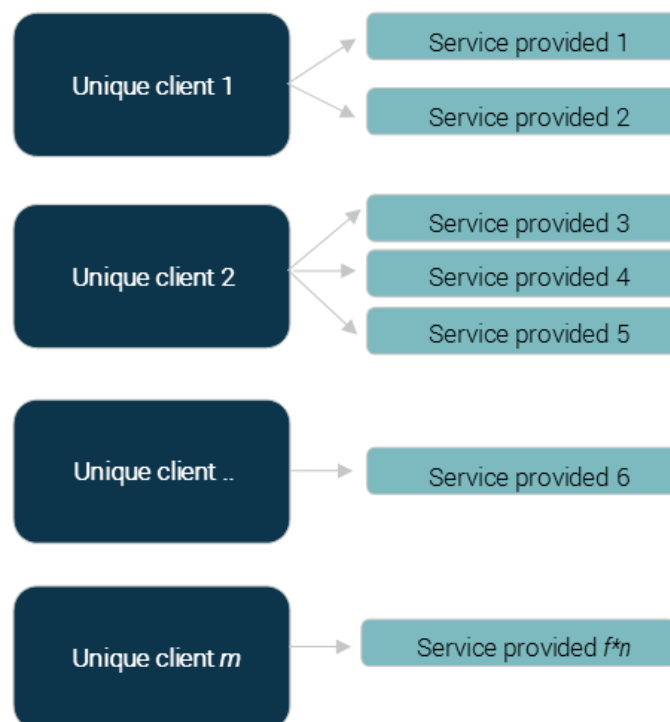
Unique client 1

Service provided 1

Service provided 2

Unique client 2

Service provided 3

Service provided 4

Service provided 5

Unique client ..

Service provided 6

Unique client *m*

Service provided *f\*n*